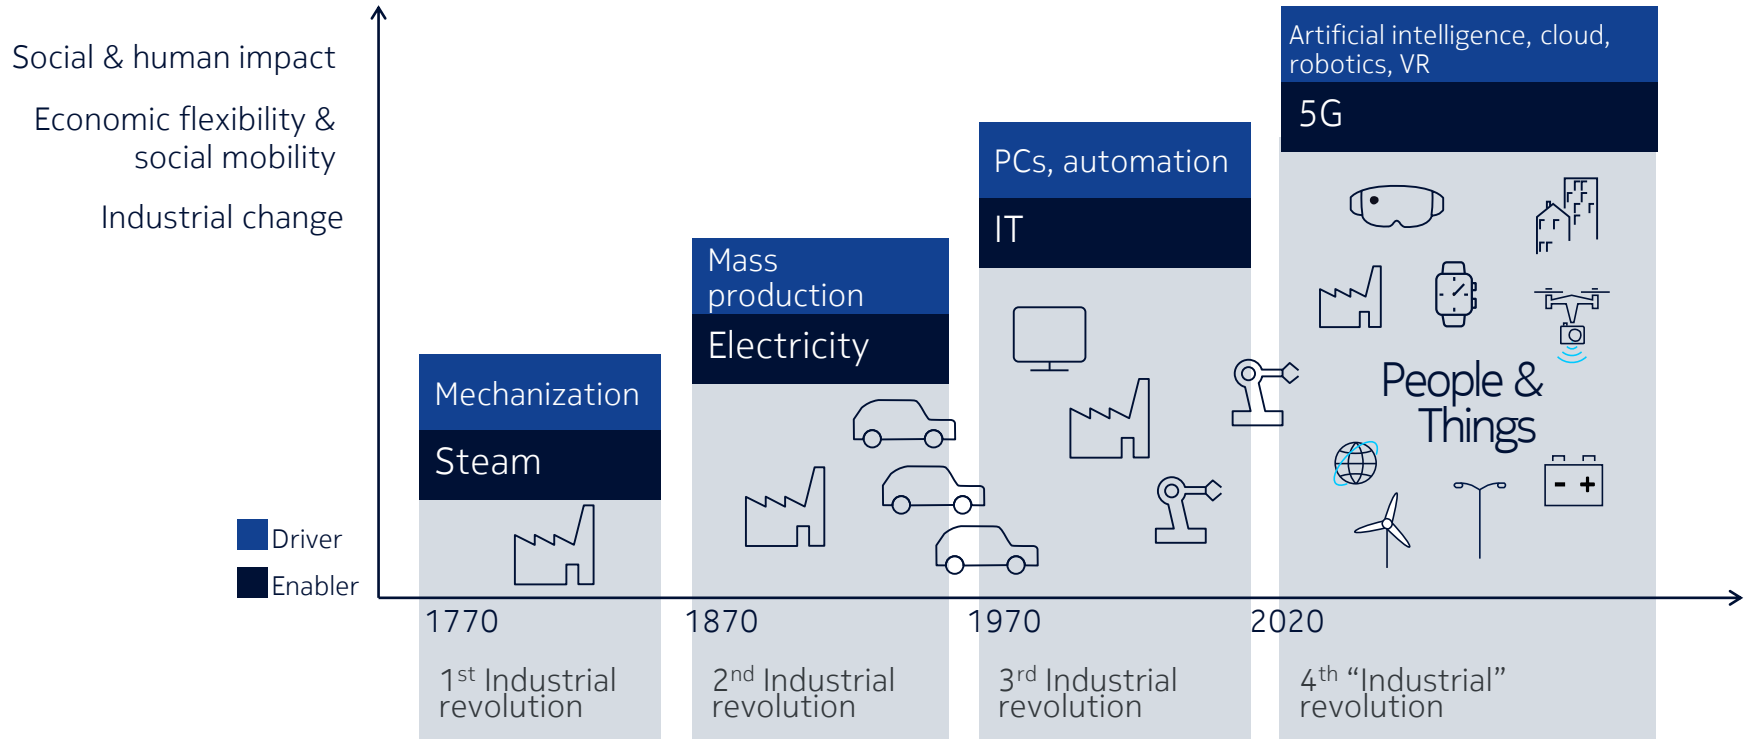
Social & human impact

Economic flexibility & social mobility

Industrial change

Driver

Enabler

Mechanization

Steam

Mass production

Electricity

PCs, automation

IT

Artificial intelligence, cloud, robotics, VR

5G

People & Things

1770

1870

1970

2020

1$^{st}$ Industrial revolution

2$^{nd}$ Industrial revolution

3$^{rd}$ Industrial revolution

4$^{th}$ "Industrial" revolution